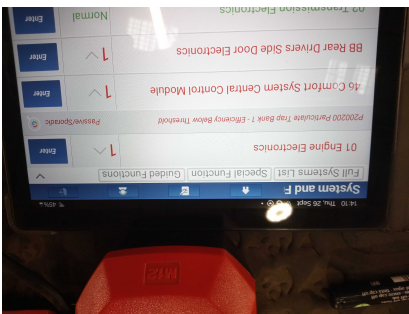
System and F
14:10 Thu, 26 Sept
45%
Full Systems List
Special Function
Guided Functions
01 Engine Electronics
1
Enter
P200200 Particulate Trap Bank 1 - Efficiency Below Threshold
Passive/Sporadic
46 Comfort System Central Control Module
1
Enter
BB Rear Drivers Side Door Electronics
1
Enter
02 Transmission Electronics
Normal
M2